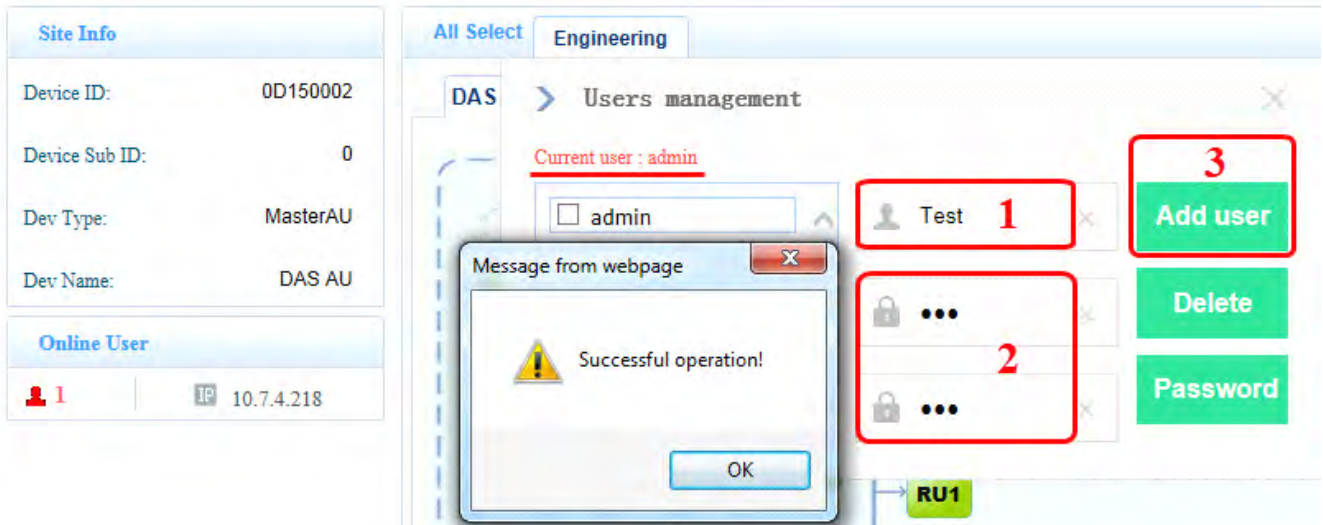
Site Info

Device ID: 0D150002

Device Sub ID: 0

Dev Type: MasterAU

Dev Name: DAS AU

Online User

1 IP 10.7.4.218

All Select Engineering

DAS

Users management

Current user : admin

admin

Test 1

•••

2

•••

3

Add user

Delete

Password

Message from webpage

Successful operation!

OK

RU1